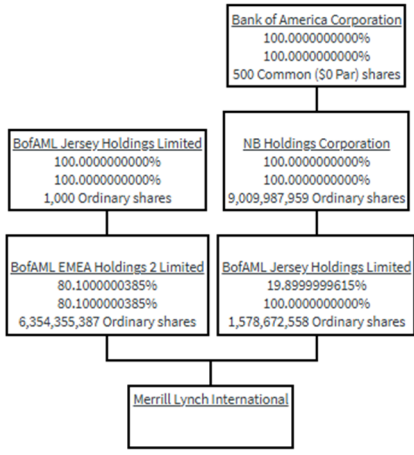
Bank of America Corporation
100.0000000000%
100.0000000000%
500 Common ($0 Par) shares

BofAML Jersey Holdings Limited
100.0000000000%
100.0000000000%
1,000 Ordinary shares

NB Holdings Corporation
100.0000000000%
100.0000000000%
9,009,987,959 Ordinary shares

BofAML EMEA Holdings 2 Limited
80.1000000385%
80.1000000385%
6,354,355,387 Ordinary shares

BofAML Jersey Holdings Limited
19.8999999615%
100.0000000000%
1,578,672,558 Ordinary shares

Merrill Lynch International